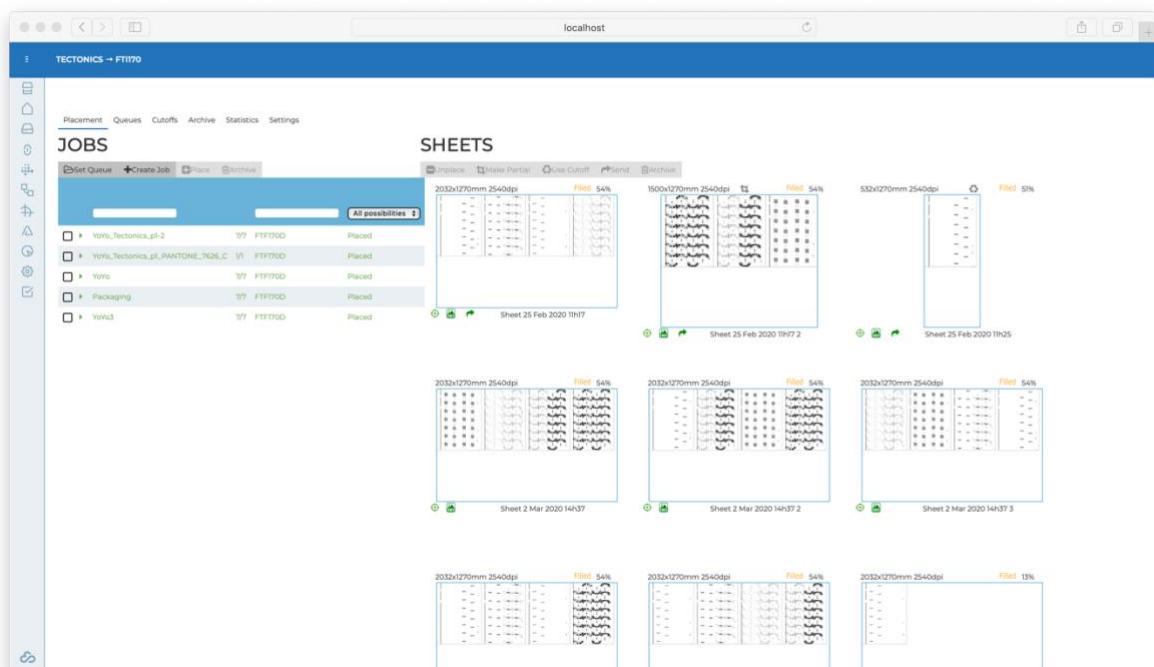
localhost

TECTONICS → FTI170

Placement Queues Cutoffs Archive Statistics Settings

JOBS

Set Queue Create Job Place Archive

All possibilities

| | | | |
|---|---|---|---|
| YoYo_Tectonics_pl-2 | 1/7 | FTF170D | Placed |
| YoYo_Tectonics_pl_PANTONE_7626_C | 1/1 | FTF170D | Placed |
| YoYo | 1/7 | FTF170D | Placed |
| Packaging | 1/7 | FTF170D | Placed |
| YoYo3 | 1/7 | FTF170D | Placed |

SHEETS

Unplace Make Partial Use Cutoff Send Archive

2032x1270mm 2540dpi Filled 54%
Sheet 25 Feb 2020 11h17

1500x1270mm 2540dpi Filled 54%
Sheet 25 Feb 2020 11h17 2

532x1270mm 2540dpi Filled 51%
Sheet 25 Feb 2020 11h25

2032x1270mm 2540dpi Filled 54%
Sheet 2 Mar 2020 14h37

2032x1270mm 2540dpi Filled 54%
Sheet 2 Mar 2020 14h37 2

2032x1270mm 2540dpi Filled 54%
Sheet 2 Mar 2020 14h37 3

2032x1270mm 2540dpi Filled 54%

2032x1270mm 2540dpi Filled 54%

2032x1270mm 2540dpi Filled 13%